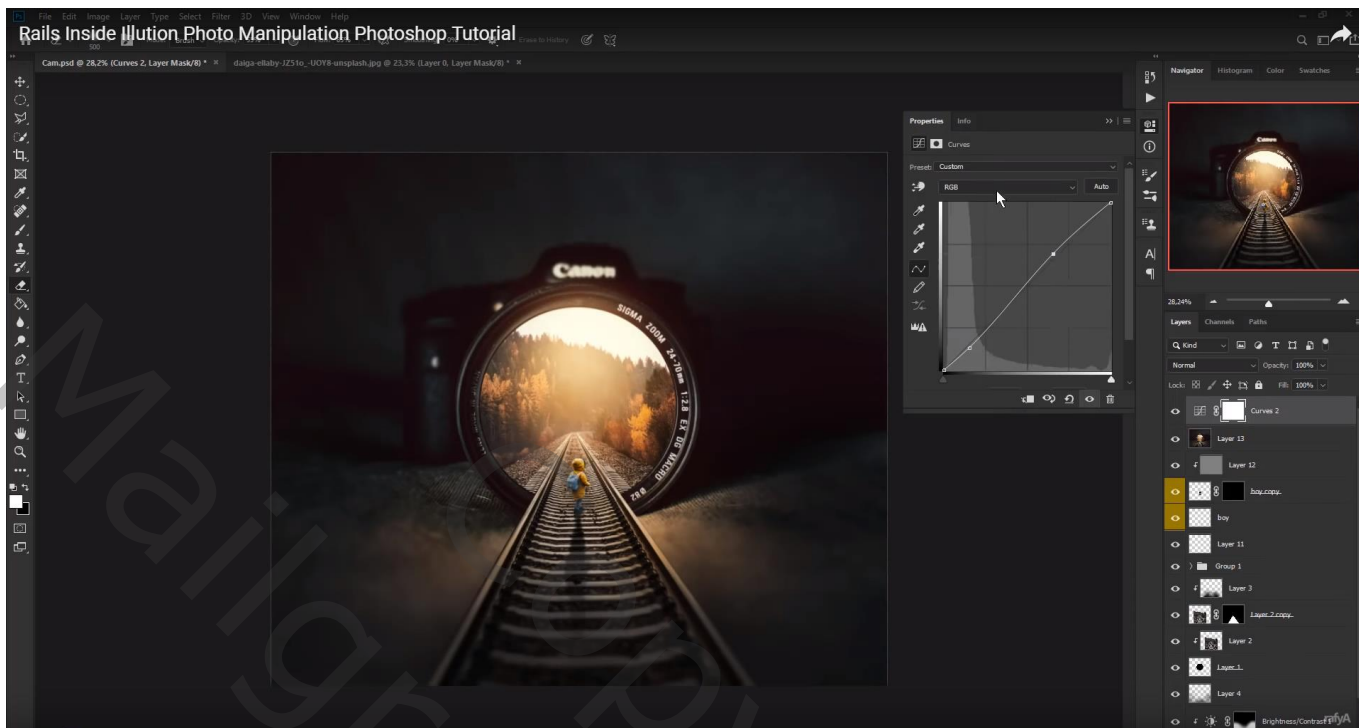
Rails Inside Illution Photo Manipulation Photoshop Tutorial

File Edit Image Layer Type Select Filter 3D View Window Help

Cam.psd @ 28,2% (Curves 2, Layer Mask/8) * ×
daiga-ellaby-JZ51o_-UOY8-unsplash.jpg @ 23,3% (Layer 0, Layer Mask/8) * ×

Canon
SIGMA ZOOM 24-70mm 1:2.8 EX DG MACRO

Properties Info
Curves
Preset: Custom
RGB
Auto

Navigator Histogram Color Swatches
28,24%

Layers Channels Paths
Q Kind
Normal
Opacity: 100%
Lock:
Fill: 100%
Curves 2
Layer 13
Layer 12
boy copy
boy
Layer 11
Group 1
Layer 3
Layer 2 copy
Layer 2
Layer 1
Layer 4
Brightness/Contrast

Mailgraphy